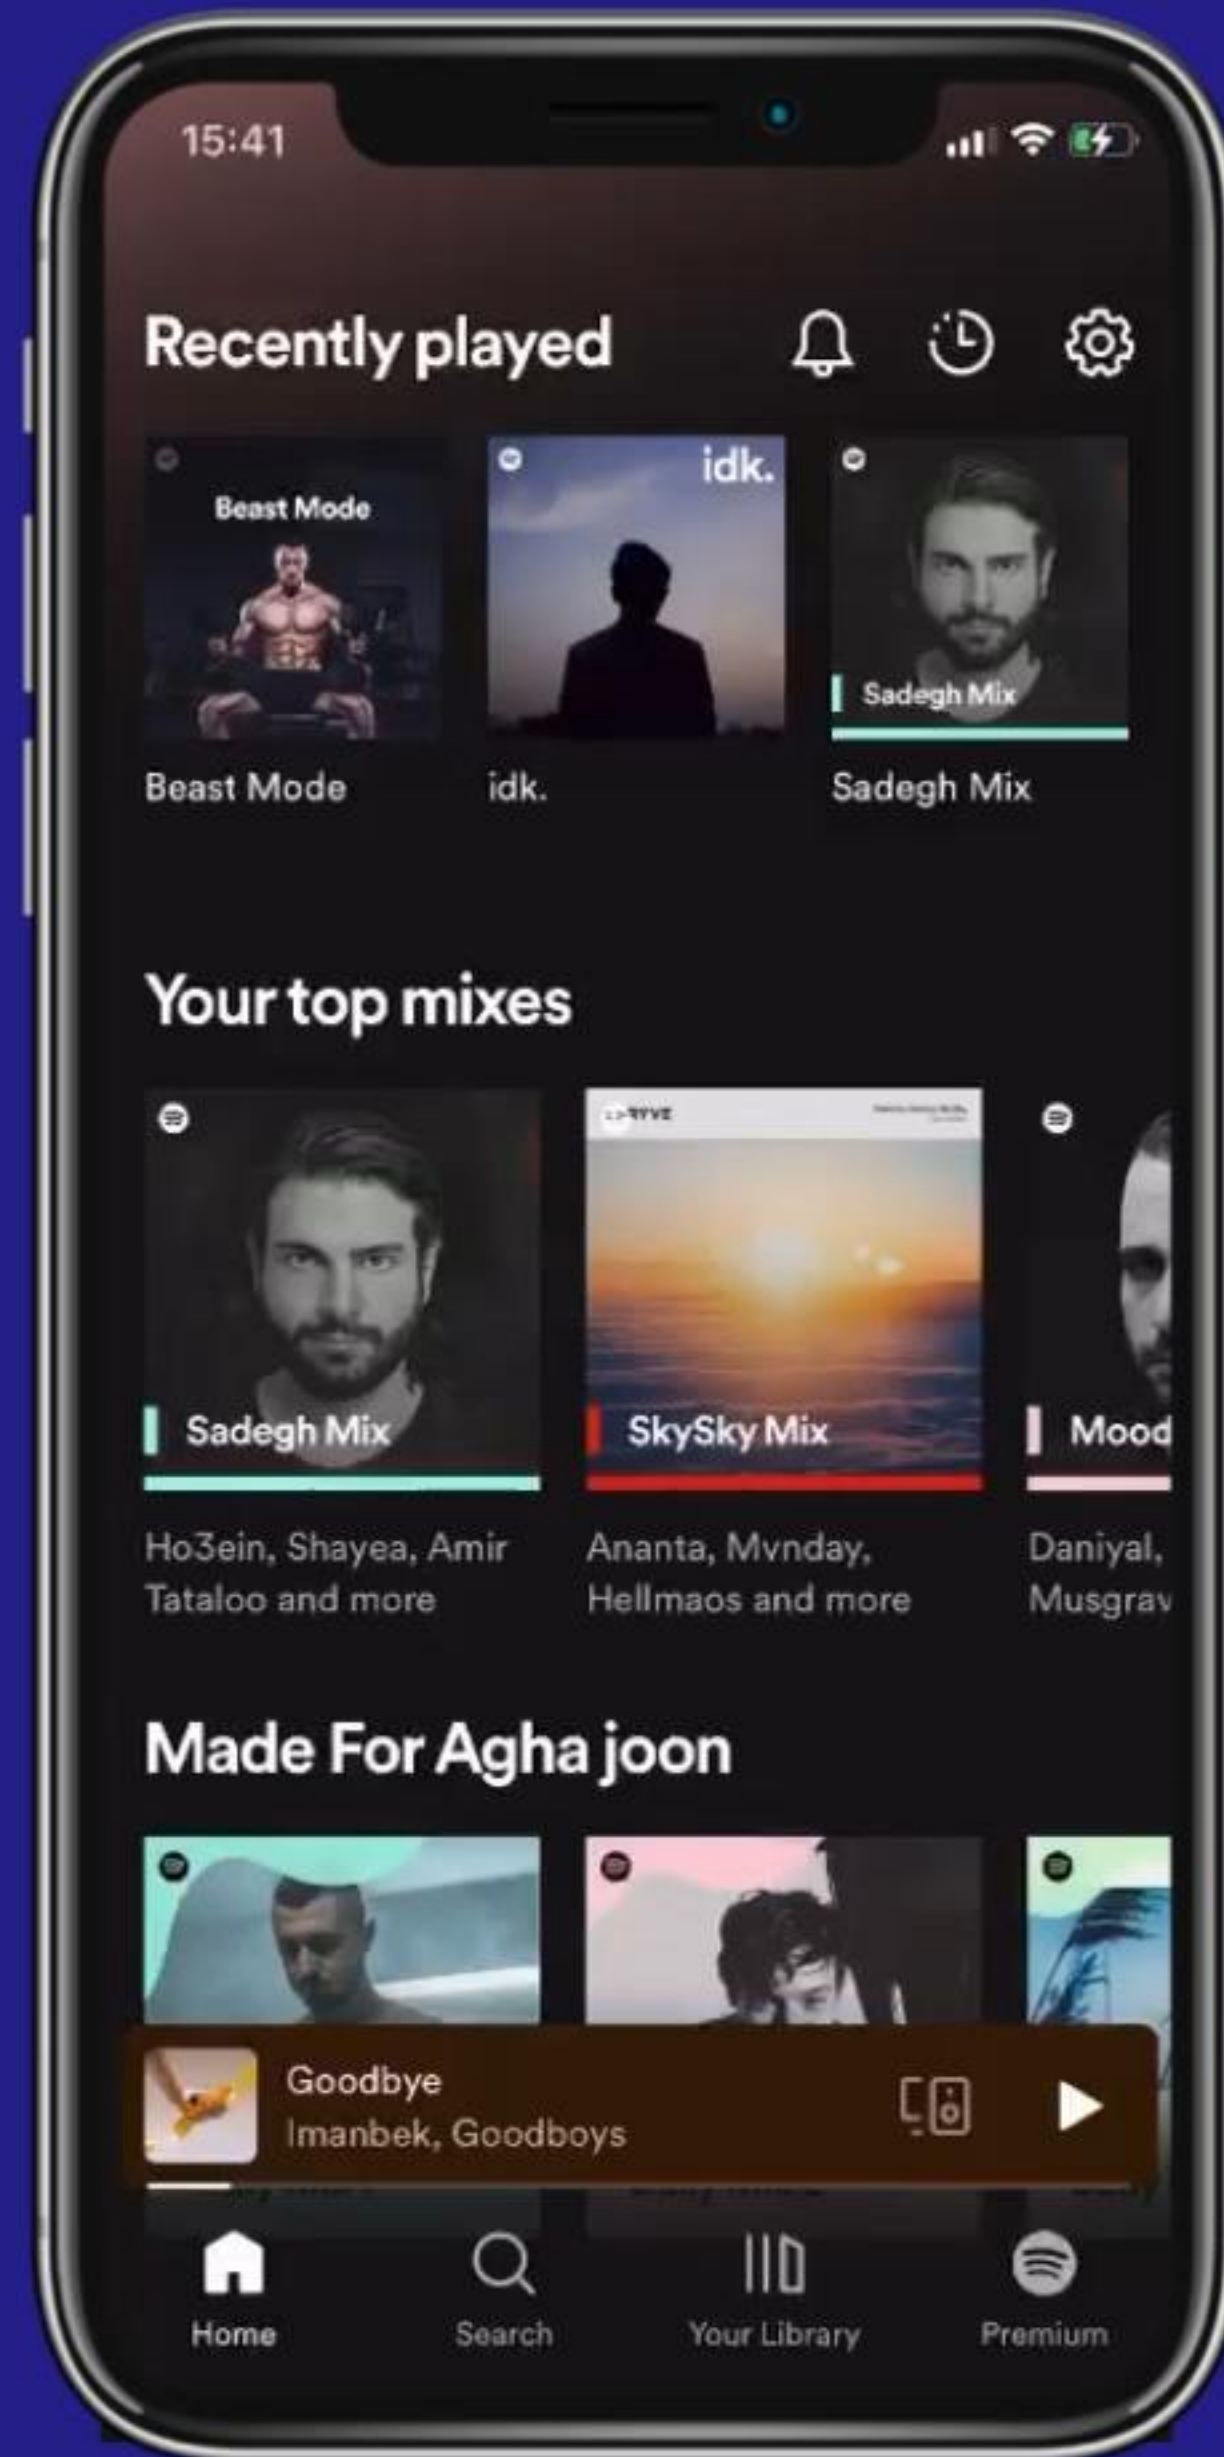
15:41

Recently played

Beast Mode

idk.

Sadegh Mix

Beast Mode

idk.

Sadegh Mix

Your top mixes

Sadegh Mix

SkySky Mix

Mood

Ho3ein, Shayea, Amir Tataloo and more

Ananta, Mvnday, Hellmaos and more

Daniyal, Musgrav

Made For Agha joon

Goodbye
Imanbek, Goodboys

Home

Search

Your Library

Premium